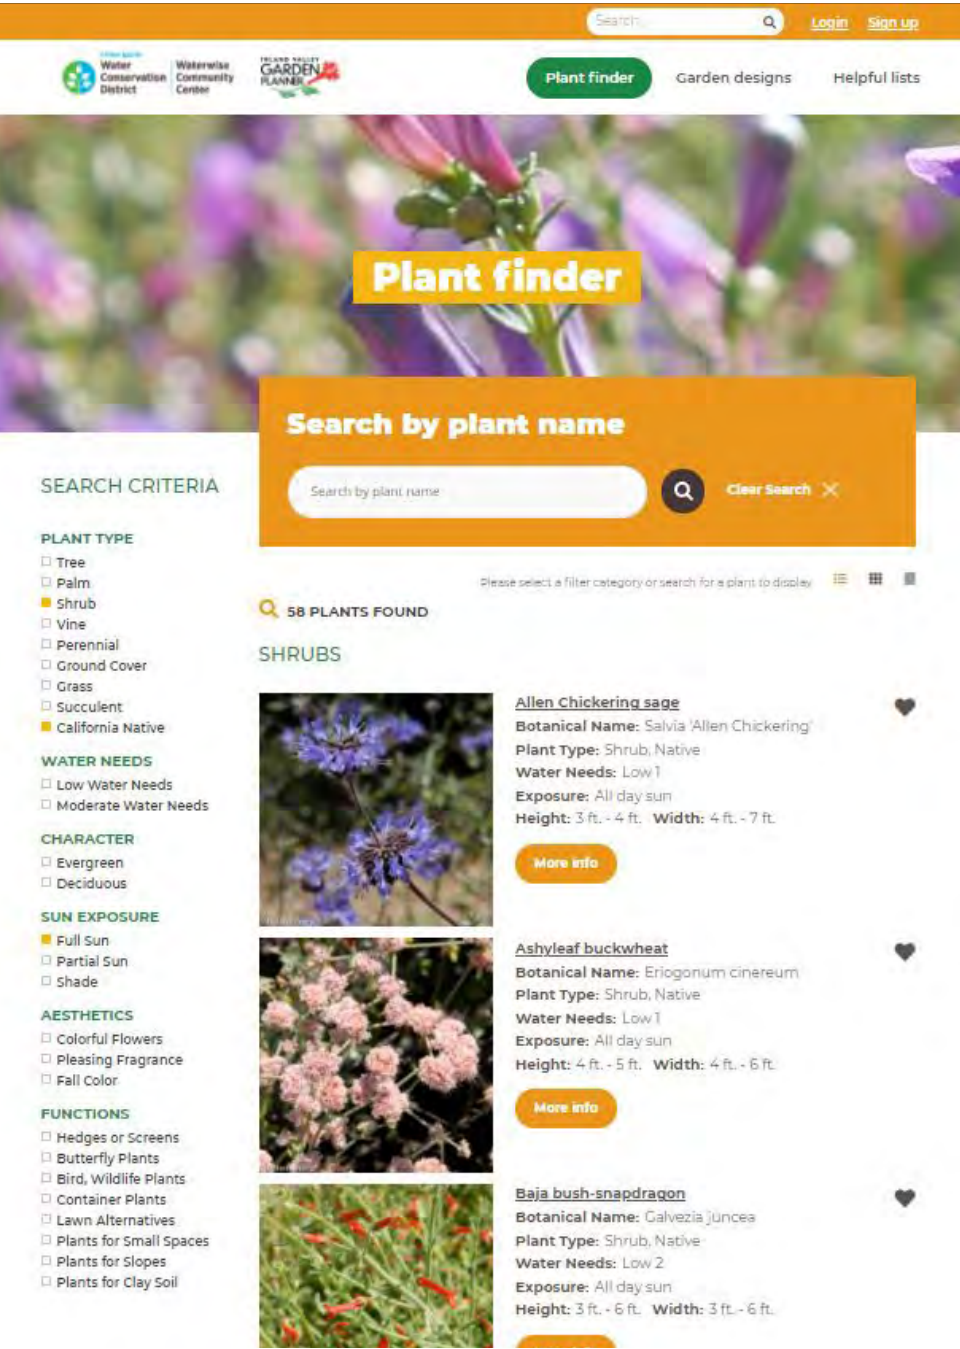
Search... Login Sign up

Coachella Valley Water Conservation District | Waterwise Community Center | INLAND VALLEY GARDEN PLANNER

Plant finder Garden designs Helpful lists

Plant finder

Search by plant name

Search by plant name

Clear Search

SEARCH CRITERIA

PLANT TYPE
Tree
Palm
Shrub
Vine
Perennial
Ground Cover
Grass
Succulent
California Native

WATER NEEDS
Low Water Needs
Moderate Water Needs

CHARACTER
Evergreen
Deciduous

SUN EXPOSURE
Full Sun
Partial Sun
Shade

AESTHETICS
Colorful Flowers
Pleasing Fragrance
Fall Color

FUNCTIONS
Hedges or Screens
Butterfly Plants
Bird, Wildlife Plants
Container Plants
Lawn Alternatives
Plants for Small Spaces
Plants for Slopes
Plants for Clay Soil

Please select a filter category or search for a plant to display

58 PLANTS FOUND

SHRUBS

Allen Chickering sage
Botanical Name: Salvia 'Allen Chickering'
Plant Type: Shrub, Native
Water Needs: Low 1
Exposure: All day sun
Height: 3 ft. - 4 ft. Width: 4 ft. - 7 ft.
More info

Ashyleaf buckwheat
Botanical Name: Eriogonum cinereum
Plant Type: Shrub, Native
Water Needs: Low 1
Exposure: All day sun
Height: 4 ft. - 5 ft. Width: 4 ft. - 6 ft.
More info

Baja bush-snapdragon
Botanical Name: Galvezia juncea
Plant Type: Shrub, Native
Water Needs: Low 2
Exposure: All day sun
Height: 3 ft. - 6 ft. Width: 3 ft. - 6 ft.